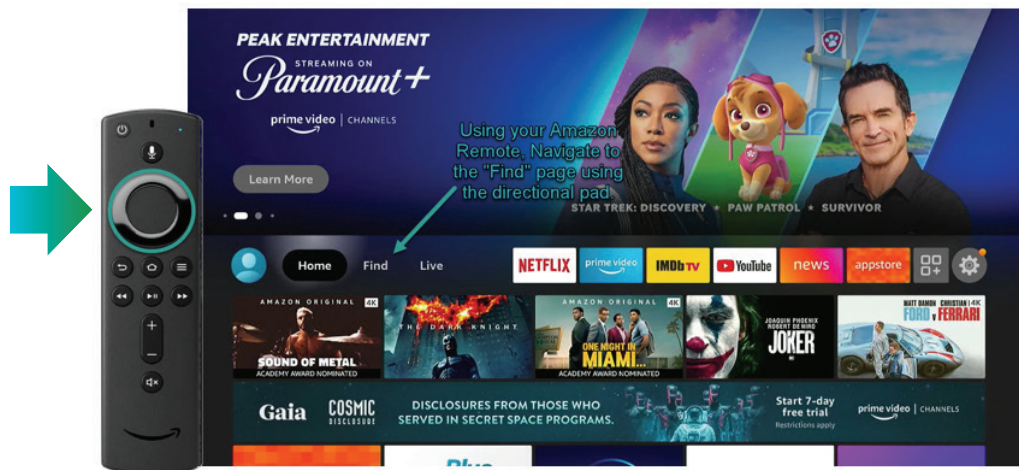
PEAK ENTERTAINMENT
STREAMING ON
Paramount+
prime video | CHANNELS

Learn More

Using your Amazon Remote, Navigate to the "Find" page using the directional pad

STAR TREK: DISCOVERY • PAW PATROL • SURVIVOR

Home Find Live

NETFLIX prime video IMDb TV YouTube news appstore

AMAZON ORIGINAL 4K
SOUND OF METAL
ACADEMY AWARD NOMINATED

THE DARK KNIGHT

AMAZON ORIGINAL 4K
ONE NIGHT IN MIAMI...
ACADEMY AWARD NOMINATED

JOAQUIN PHOENIX ROBERT DE NIRO
JOKER

MATT DAMON CHRISTIAN BALE 4K
FORD v FERRARI

Gaia COSMIC DISCLOSURE DISCLOSURES FROM THOSE WHO SERVED IN SECRET SPACE PROGRAMS. Start 7-day free trial Restrictions apply prime video | CHANNELS